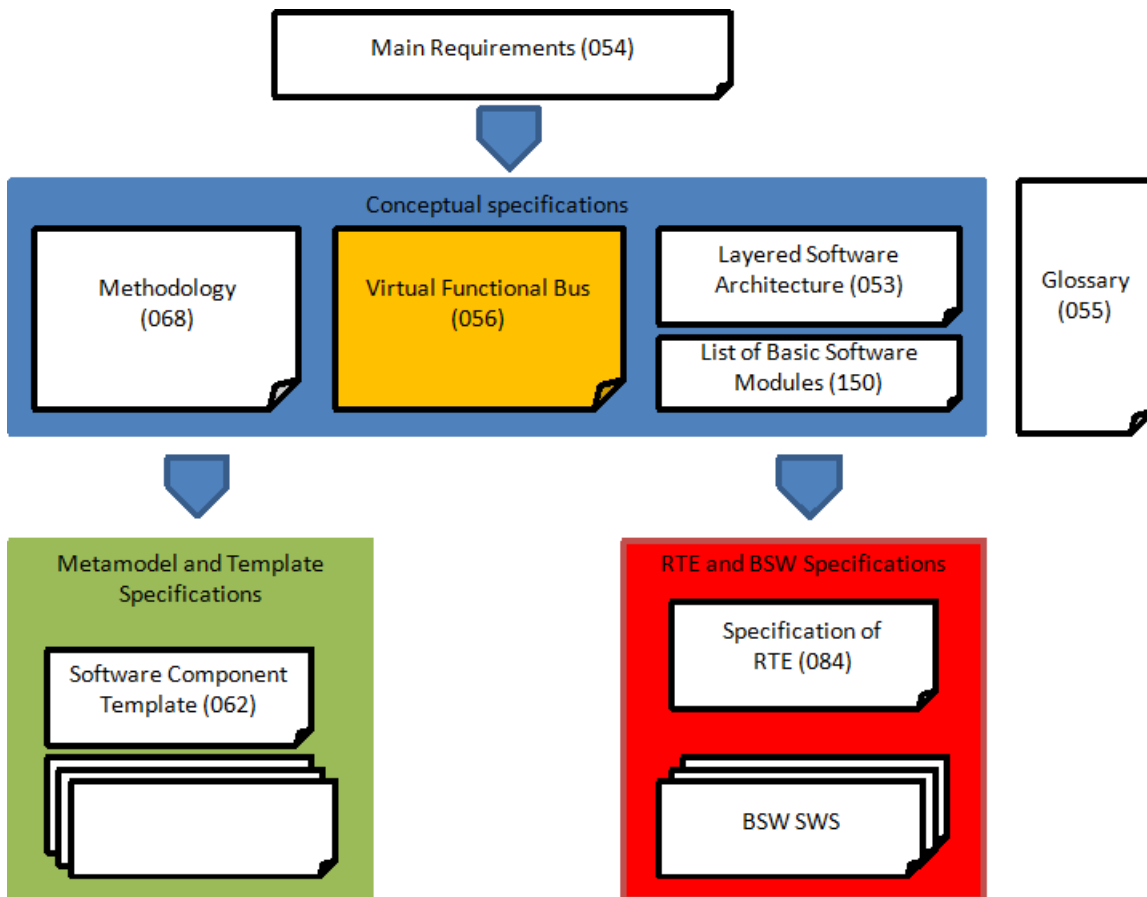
Main Requirements (054)

Conceptual specifications

Methodology (068)

Virtual Functional Bus (056)

Layered Software Architecture (053)

List of Basic Software Modules (150)

Glossary (055)

Metamodel and Template Specifications

Software Component Template (062)

RTE and BSW Specifications

Specification of RTE (084)

BSW SWS